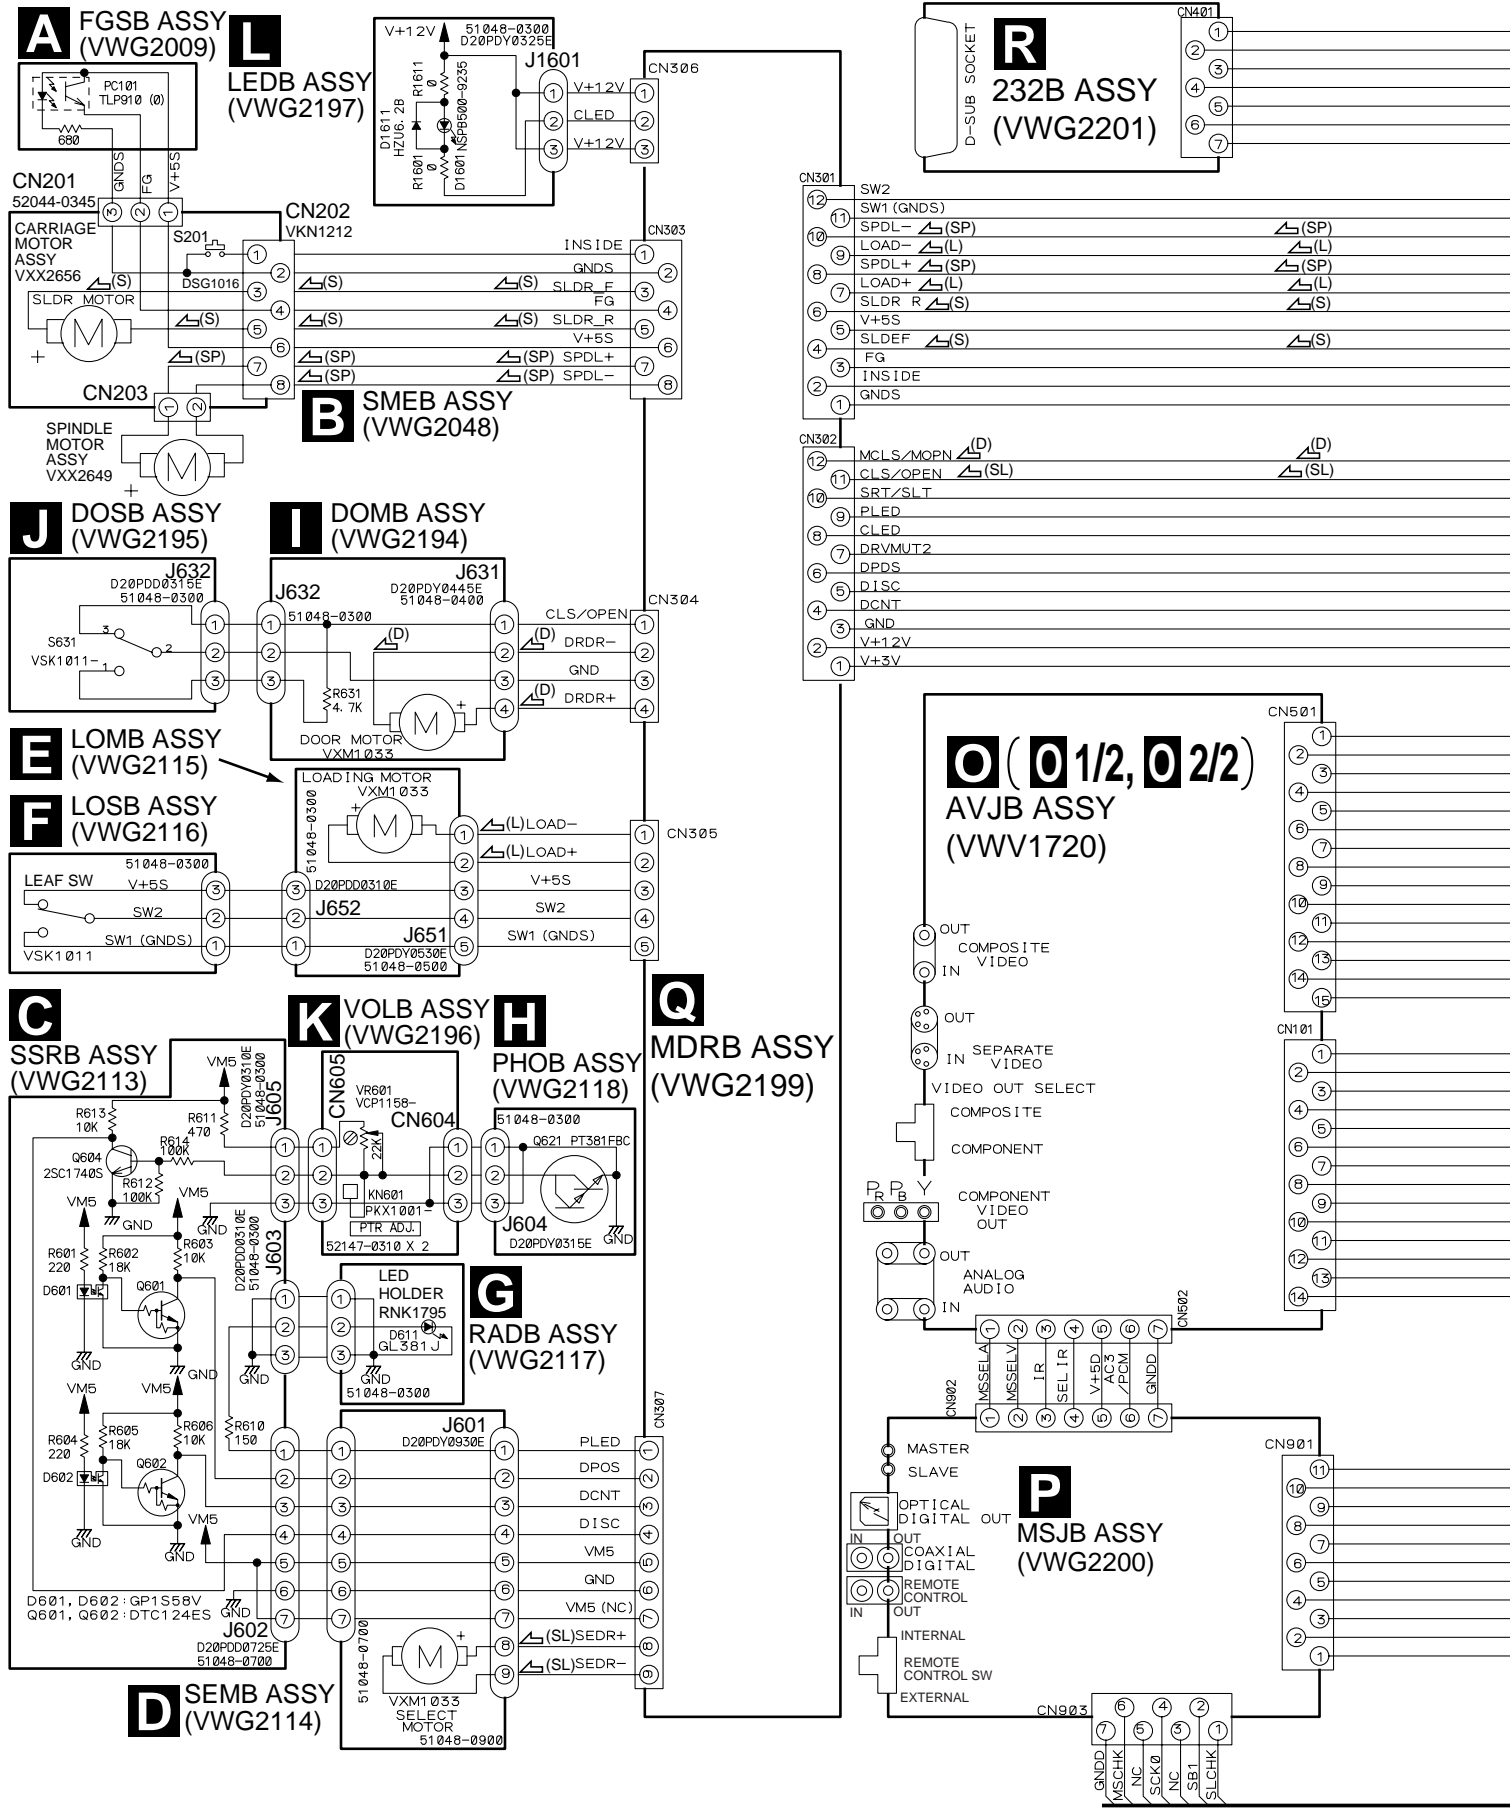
A FGSB ASSY (VWG2009)

PC101 TLP910 (0)
680

L LEDB ASSY (VWG2197)

V+12V
51048-0300
D20PDY0325E
J1601
R1611 0
D1611 HZU6.2B
R1601 0
D1601 NSPB500-9235
V+12V
CLED
V+12V

CN306

R 232B ASSY (VWG2201)
D-SUB SOCKET
CN401

CN201
52044-0345
GNDS FG V+5S
CARRIAGE MOTOR ASSY VXX2656
S201
DSG1016
SLDR MOTOR
CN202
VKN1212
CN203
SPINDLE MOTOR ASSY VXX2649

INSIDE
GNDS
(S) SLDR_F
FG
(S) SLDR_R
V+5S
(SP) SPDL+
(SP) SPDL−
CN303

B SMEB ASSY (VWG2048)

CN301
SW2
SW1 (GNDS)
SPDL− (SP)
LOAD− (L)
SPDL+ (SP)
LOAD+ (L)
SLDR R (S)
V+5S
SLDEF (S)
FG
INSIDE
GNDS

CN302
MCLS/MOPN (D)
CLS/OPEN (SL)
SRT/SLT
PLED
CLED
DRVMUT2
DPDS
DISC
DCNT
GND
V+12V
V+3V

J DOSB ASSY (VWG2195)
J632
D20PDD0315E
51048-0300
S631
VSK1011−

I DOMB ASSY (VWG2194)
J632
J631
D20PDY0445E
51048-0400
51048-0300
R631 4.7K
DOOR MOTOR VXM1033
CLS/OPEN
(D) DRDR−
GND
(D) DRDR+
CN304

E LOMB ASSY (VWG2115)
LOADING MOTOR VXM1033
51048-0300
(L)LOAD−
(L)LOAD+
V+5S
SW2
SW1 (GNDS)
CN305

F LOSB ASSY (VWG2116)
51048-0300
LEAF SW
V+5S
SW2
SW1 (GNDS)
VSK1011
D20PDD0310E
J652
J651
D20PDY0530E
51048-0500

O ( O 1/2, O 2/2)
AVJB ASSY (VWV1720)
CN501
OUT COMPOSITE VIDEO IN
OUT SEPARATE VIDEO IN
VIDEO OUT SELECT
COMPOSITE
COMPONENT
$P_R$ $P_B$ Y
COMPONENT VIDEO OUT
OUT ANALOG AUDIO IN
CN101
CN502

C SSRB ASSY (VWG2113)
VM5
R613 10K
Q604 2SC1740S
R611 470
R614 100K
R612 100K
GND
VM5
D20PDY0310E 51048-0300 J605
R601 220
R602 18K
R603 10K
D601
Q601
GND
VM5
R604 220
R605 18K
R606 10K
D602
Q602
VM5
GND
D601, D602: GP1S58V
Q601, Q602: DTC124ES
D20PDD0310E 51048-0300 J603
R610 150
GND
J602
D20PDD0725E
51048-0700

K VOLB ASSY (VWG2196)
CN605
VR601 VCP1158−
CN604
22K
KN601
PKX1001−
PTR ADJ.
52147-0310 X 2

H PHOB ASSY (VWG2118)
51048-0300
Q621 PT381FBC
J604
D20PDY0315E
GND

Q MDRB ASSY (VWG2199)

LED HOLDER RNK1795
D611 GL381J
GND
51048-0300
G RADB ASSY (VWG2117)

J601
D20PDY0930E
PLED
DPOS
DCNT
DISC
VM5
GND
VM5 (NC)
(SL)SEDR+
(SL)SEDR−
CN307
51048-0700
VXM1033 SELECT MOTOR
51048-0900

D SEMB ASSY (VWG2114)

CN902
MSSELA MSSELV IR SEL IR V+5D AC3 /PCM GNDD

P MSJB ASSY (VWG2200)
MASTER
SLAVE
OPTICAL DIGITAL OUT
IN OUT COAXIAL DIGITAL
REMOTE CONTROL
IN OUT
INTERNAL
REMOTE CONTROL SW
EXTERNAL
CN901
CN903
GNDD MSCHK NC SCK0 NC SB1 SLCHK